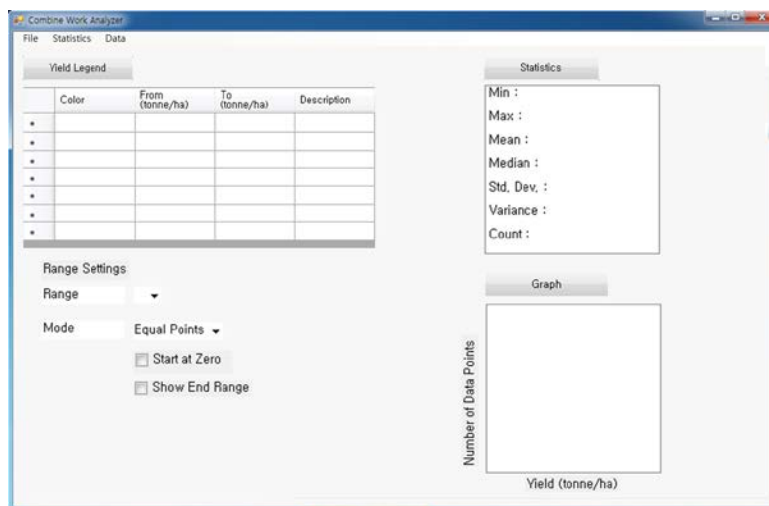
Combine Work Analyzer

File Statistics Data

Yield Legend

| | Color | From (tonne/ha) | To (tonne/ha) | Description |
|---|---|---|---|---|
| • | | | | |
| • | | | | |
| • | | | | |
| • | | | | |
| • | | | | |
| • | | | | |
| • | | | | |

Range Settings

Range

Mode Equal Points

Start at Zero

Show End Range

Statistics

Min :
Max :
Mean :
Median :
Std. Dev. :
Variance :
Count :

Graph

Number of Data Points

Yield (tonne/ha)